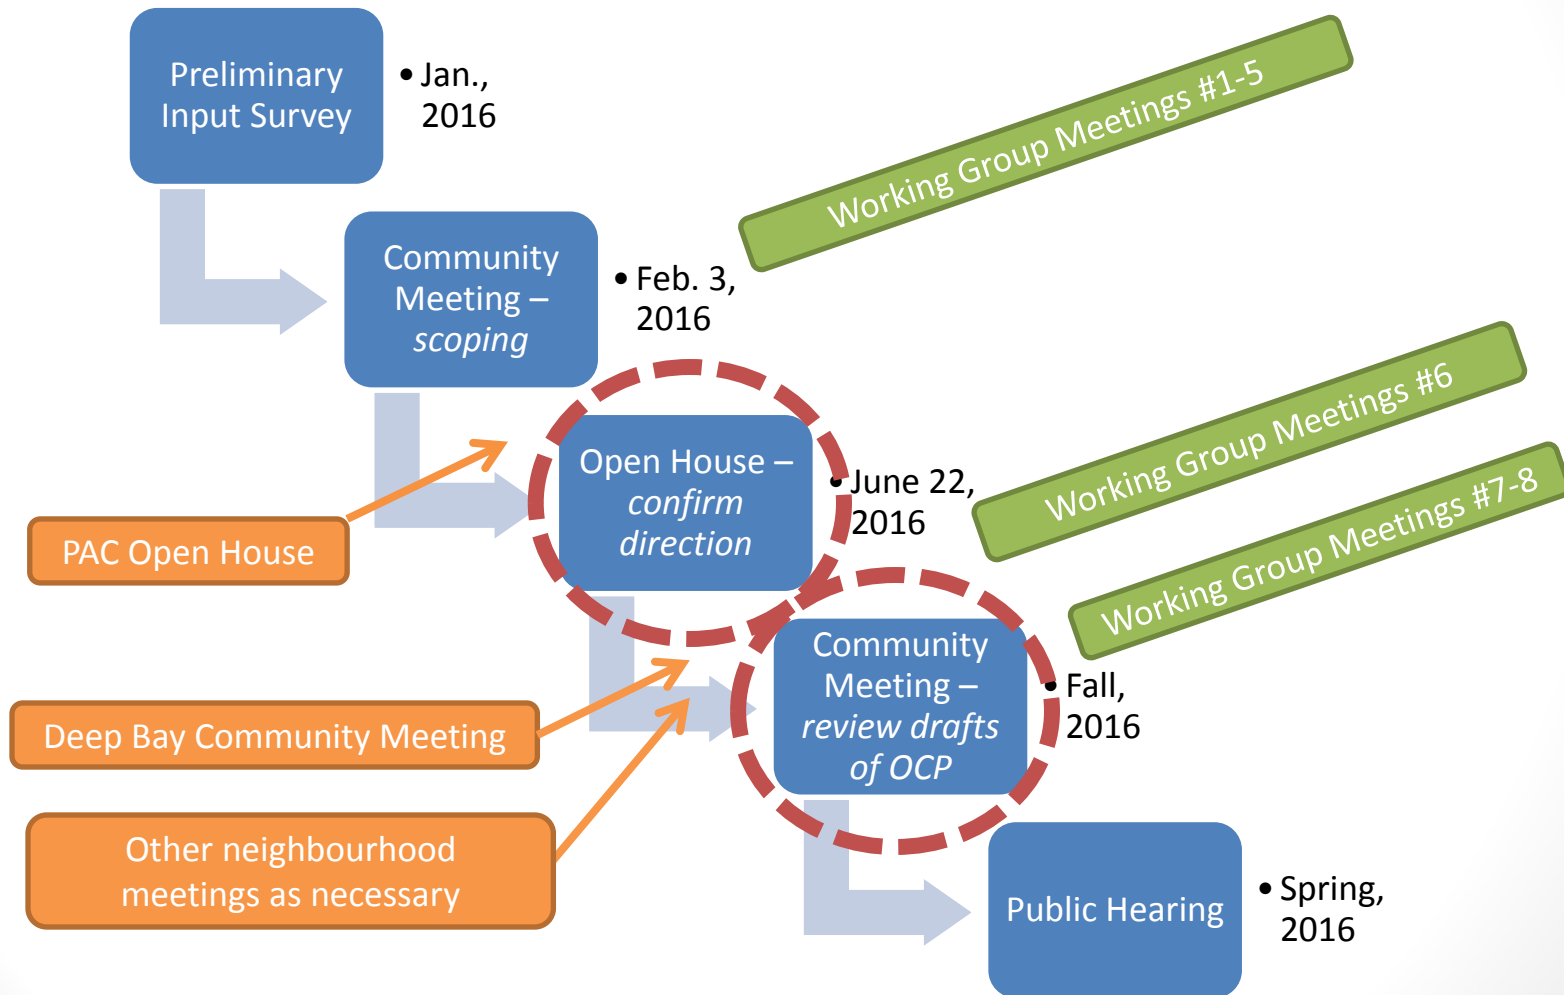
Preliminary Input Survey

• Jan., 2016

Working Group Meetings #1-5

Community Meeting – *scoping*

• Feb. 3, 2016

Open House – *confirm direction*

• June 22, 2016

Working Group Meetings #6

Working Group Meetings #7-8

PAC Open House

Community Meeting – *review drafts of OCP*

• Fall, 2016

Deep Bay Community Meeting

Other neighbourhood meetings as necessary

Public Hearing

• Spring, 2016